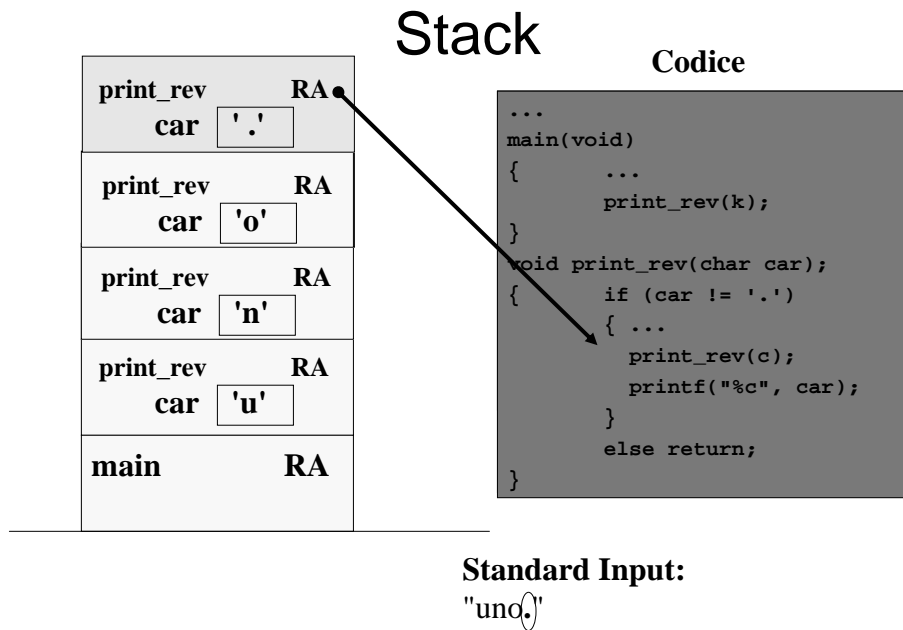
Stack

| print_rev | RA |
|---|---|
| car | '.' |
| print_rev | RA |
| car | 'o' |
| print_rev | RA |
| car | 'n' |
| print_rev | RA |
| car | 'u' |
| main | RA |

Codice

```
...
main(void)
{       ...
        print_rev(k);
}
void print_rev(char car);
{       if (car != '.')
        { ...
          print_rev(c);
          printf("%c", car);
        }
        else return;
}
```

Standard Input:
"uno."